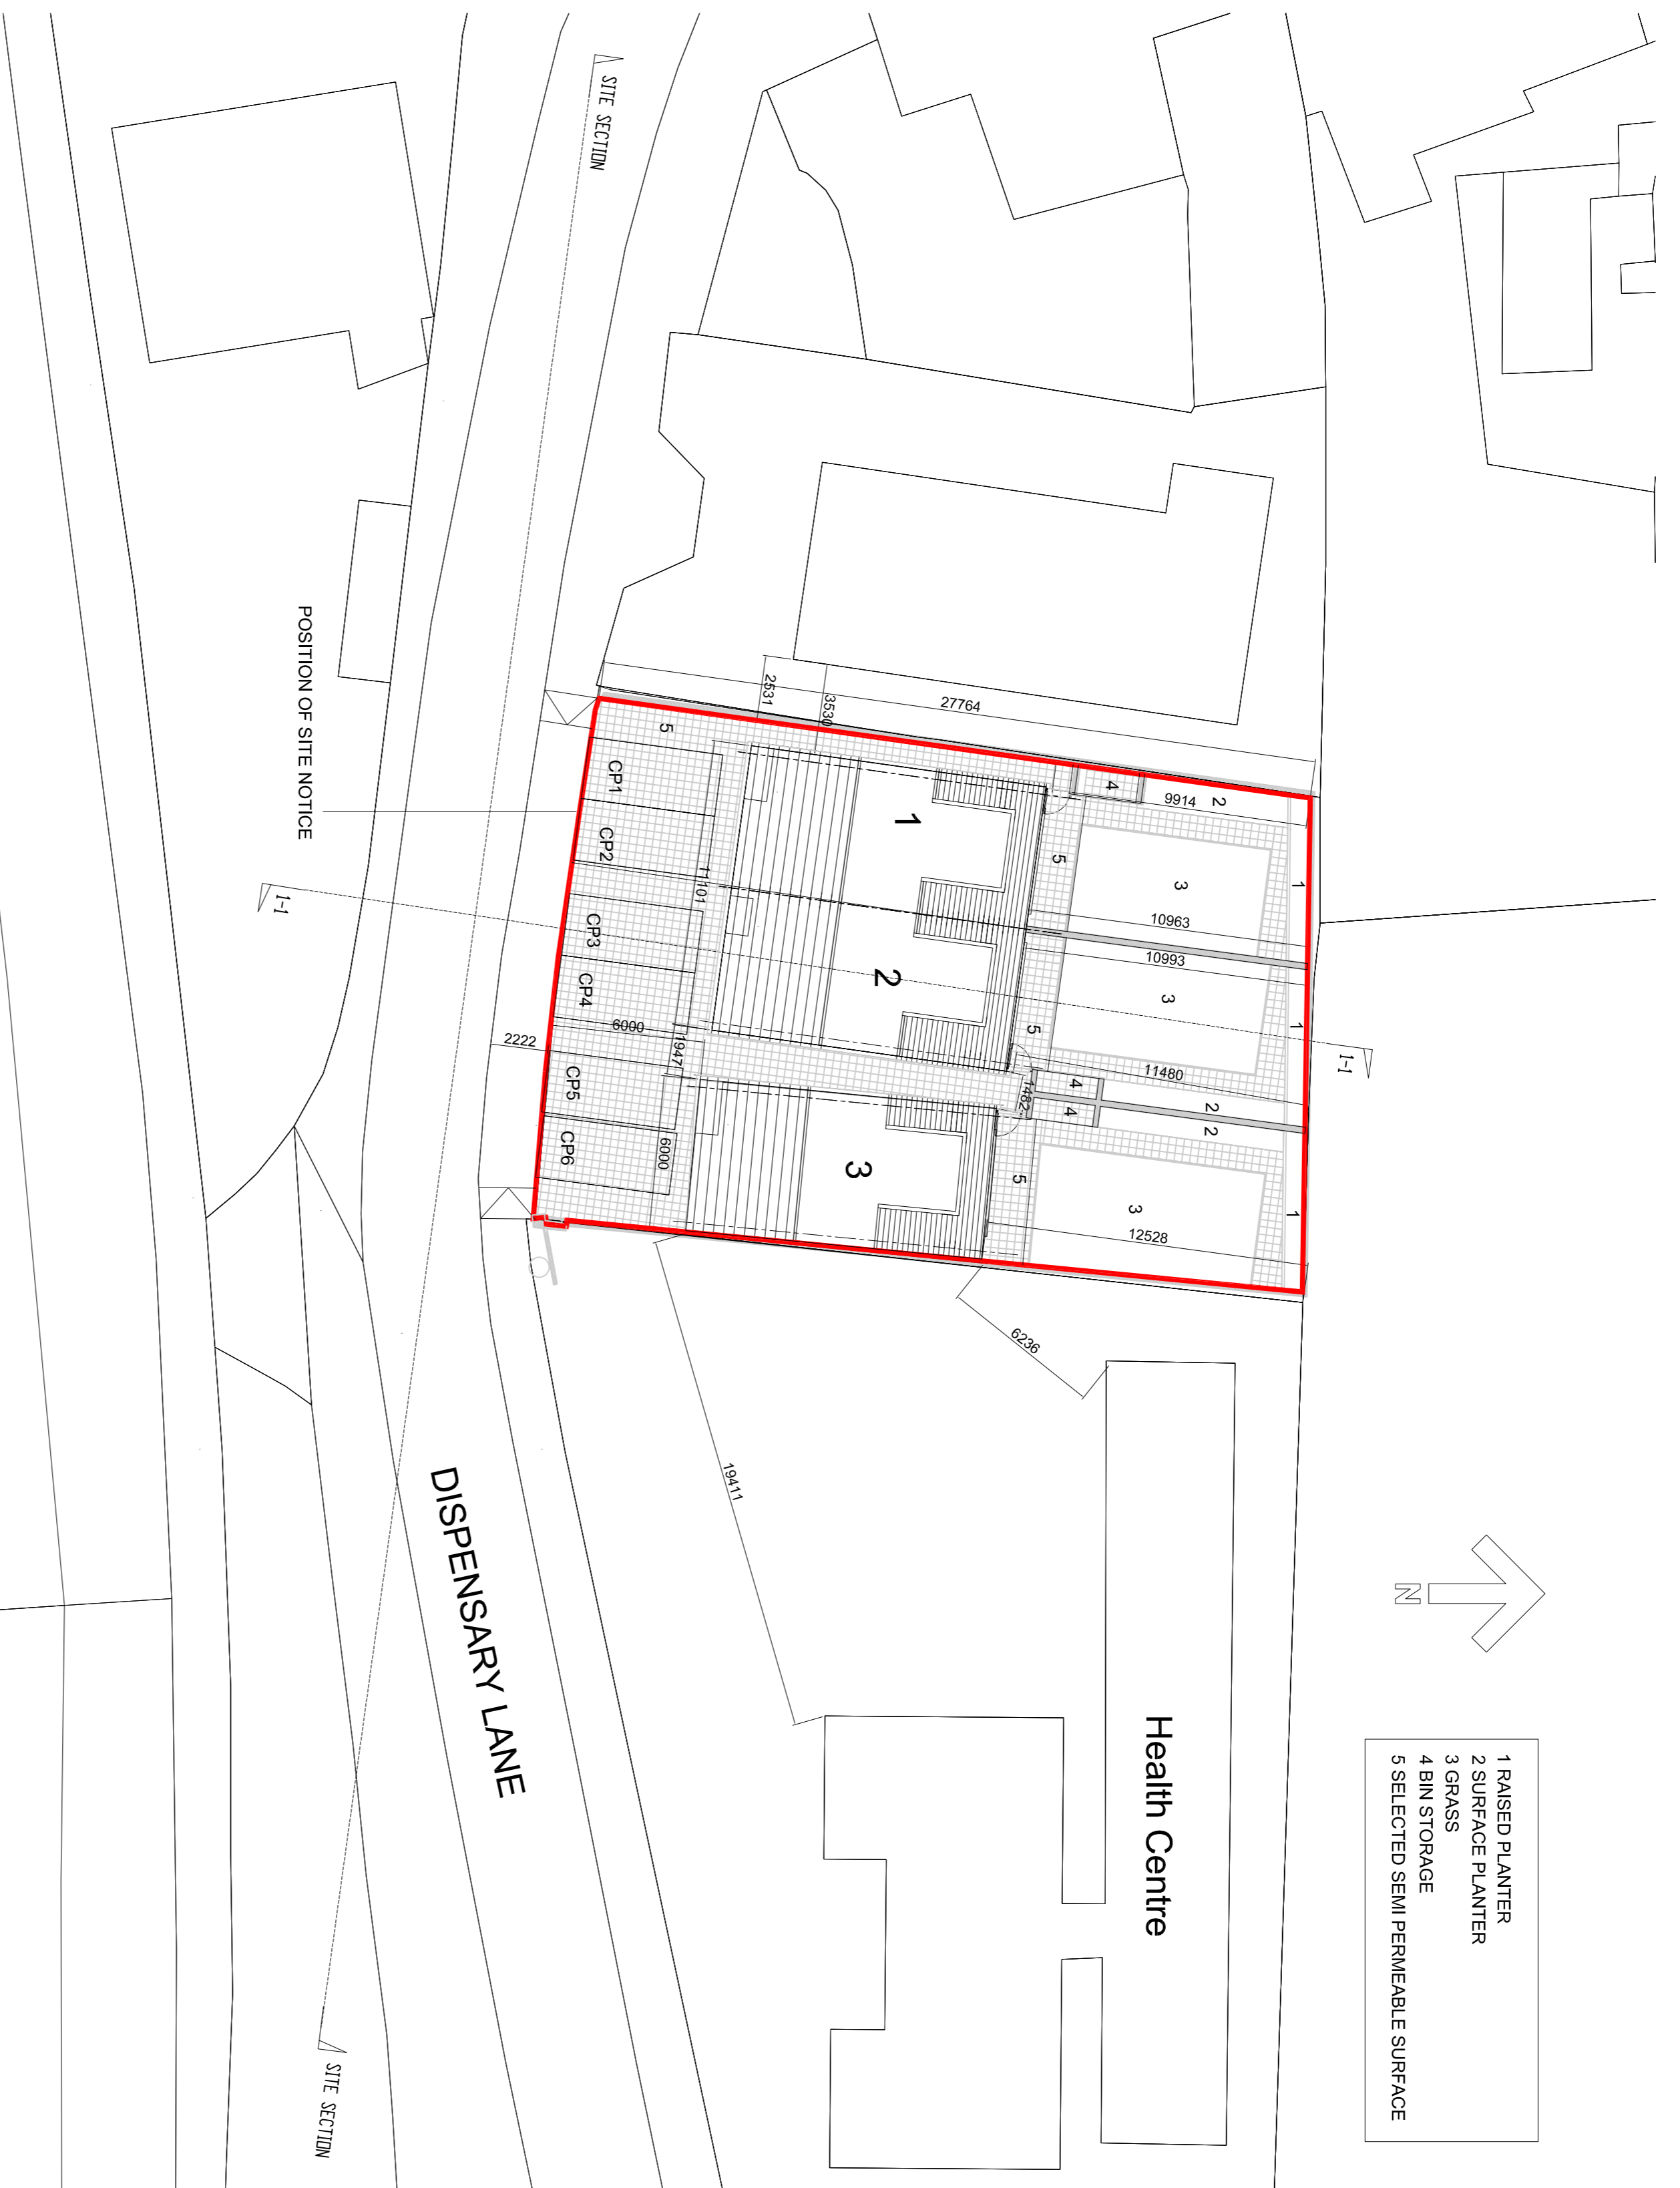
SITE SECTION

POSITION OF SITE NOTICE

I-I

2531
3530
27764
5
CP1
CP2
CP3
CP4
CP5
CP6
11101
6000
1947
6000
2222
1
2
3
4
9914
2
5
3
10963
1
10993
3
5
1
11480
1482
4
4
2
2
5
3
12528
1

I-I

6236

19411

DISPENSARY LANE

Health Centre

N

SITE SECTION

1 RAISED PLANTER
2 SURFACE PLANTER
3 GRASS
4 BIN STORAGE
5 SELECTED SEMI PERMEABLE SURFACE